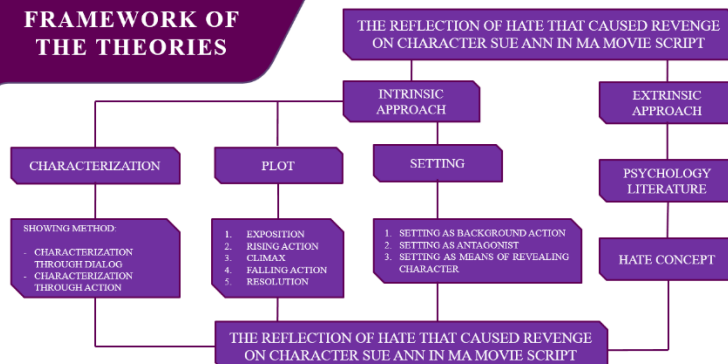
FRAMEWORK OF THE THEORIES

THE REFLECTION OF HATE THAT CAUSED REVENGE ON CHARACTER SUE ANN IN MA MOVIE SCRIPT

INTRINSIC APPROACH

EXTRINSIC APPROACH

CHARACTERIZATION

PLOT

SETTING

PSYCHOLOGY LITERATURE

SHOWING METHOD:
- CHARACTERIZATION THROUGH DIALOG
- CHARACTERIZATION THROUGH ACTION

1. EXPOSITION
2. RISING ACTION
3. CLIMAX
4. FALLING ACTION
5. RESOLUTION

1. SETTING AS BACKGROUND ACTION
2. SETTING AS ANTAGONIST
3. SETTING AS MEANS OF REVEALING CHARACTER

HATE CONCEPT

THE REFLECTION OF HATE THAT CAUSED REVENGE ON CHARACTER SUE ANN IN MA MOVIE SCRIPT